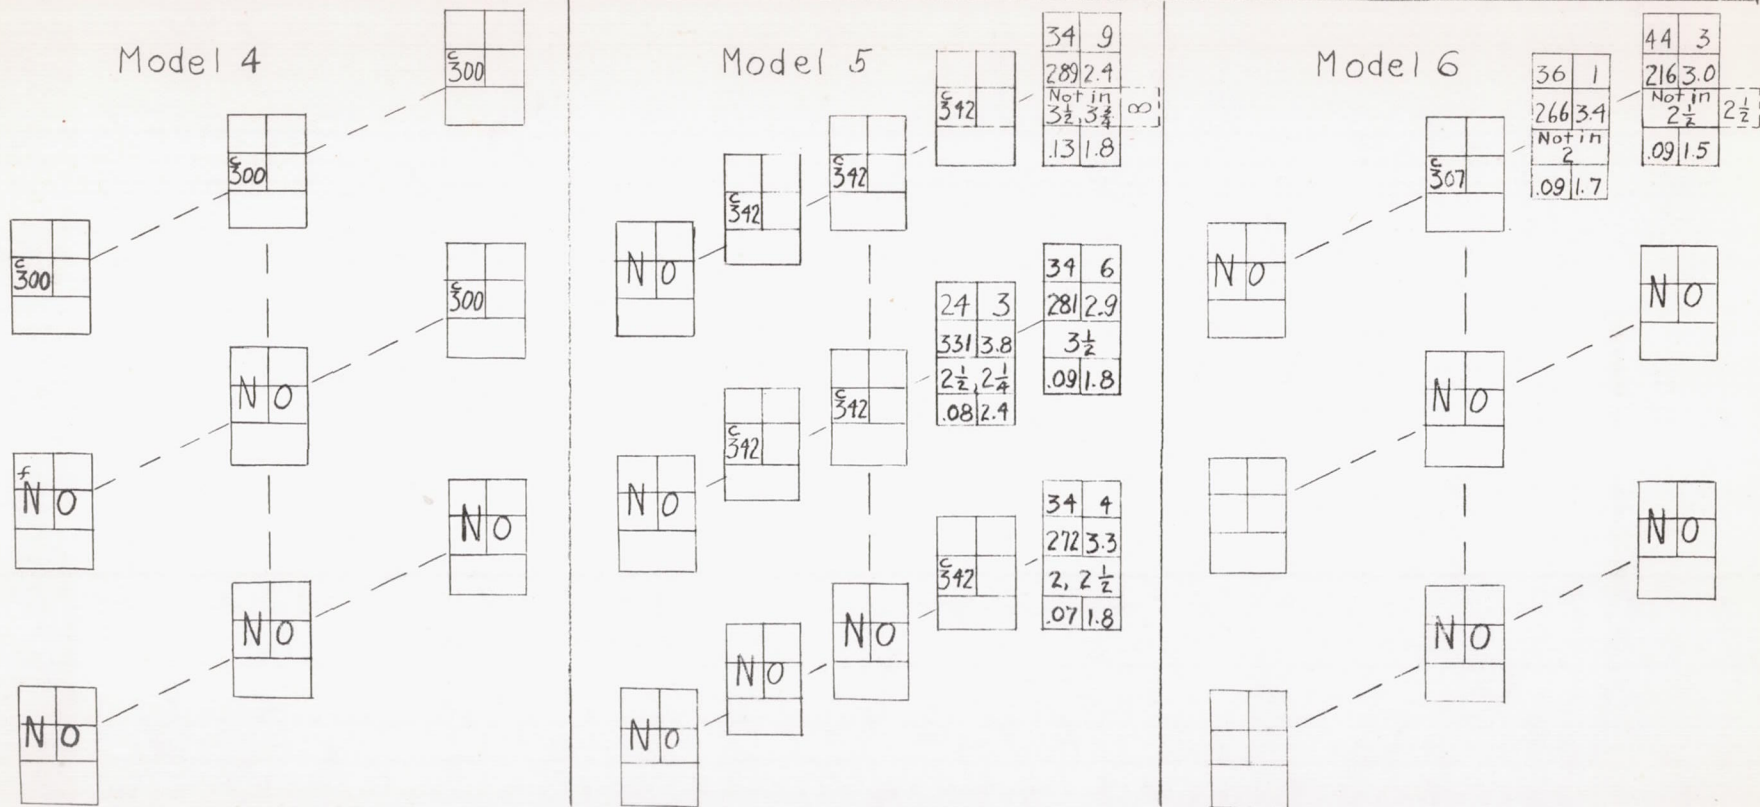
Model 4

c 300

c 300

c 300

c 300

f NO

NO

NO

NO

NO

Model 5

| 34 | 9 |
|---|---|
| 289 | 2.4 |
| Not in $3\frac{1}{2}, 3\frac{3}{4}$ | |
| .13 | 1.8 |

$\infty$

c 342

c 342

c 342

NO

| 24 | 3 |
|---|---|
| 331 | 3.8 |
| $2\frac{1}{2}, 2\frac{1}{4}$ | |
| .08 | 2.4 |

| 34 | 6 |
|---|---|
| 281 | 2.9 |
| $3\frac{1}{2}$ | |
| .09 | 1.8 |

c 342

c 342

NO

| 34 | 4 |
|---|---|
| 272 | 3.3 |
| $2, 2\frac{1}{2}$ | |
| .07 | 1.8 |

c 342

NO

NO

NO

Model 6

| 36 | 1 |
|---|---|
| 266 | 3.4 |
| Not in 2 | |
| .09 | 1.7 |

| 44 | 3 |
|---|---|
| 216 | 3.0 |
| Not in $2\frac{1}{2}$ | |
| .09 | 1.5 |

$2\frac{1}{2}$

c 307

NO

NO

NO

NO

NO